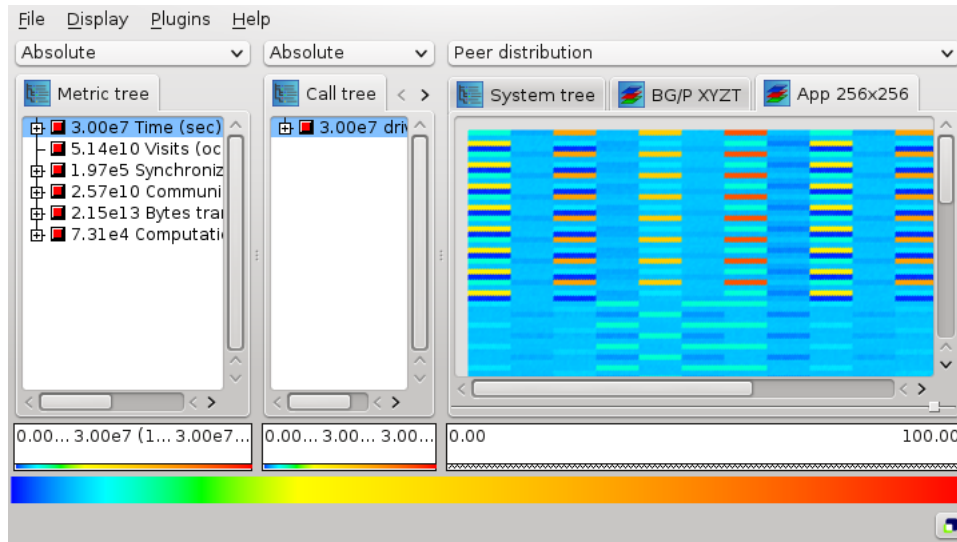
File Display Plugins Help

Absolute

Absolute

Peer distribution

Metric tree

3.00e7 Time (sec)
5.14e10 Visits (oc
1.97e5 Synchroniz
2.57e10 Communi
2.15e13 Bytes trar
7.31e4 Computati

Call tree

3.00e7 driv

System tree

BG/P XYZT

App 256x256

0.00... 3.00e7 (1... 3.00e7...

0.00... 3.00... 3.00...

0.00

100.00